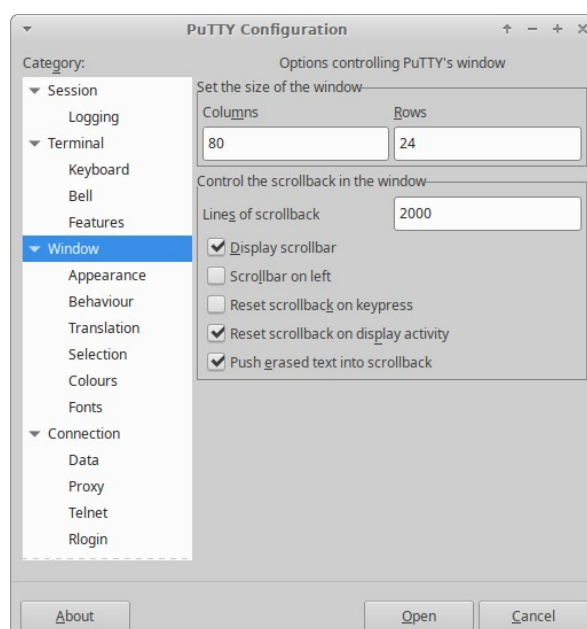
PuTTY Configuration

Category:

Session
Logging
Terminal
Keyboard
Bell
Features
Window
Appearance
Behaviour
Translation
Selection
Colours
Fonts
Connection
Data
Proxy
Telnet
Rlogin

Options controlling PuTTY's window

Set the size of the window

Columns
80

Rows
24

Control the scrollback in the window

Lines of scrollback
2000

Display scrollbar
Scrollbar on left
Reset scrollback on keypress
Reset scrollback on display activity
Push erased text into scrollback

About

Open

Cancel